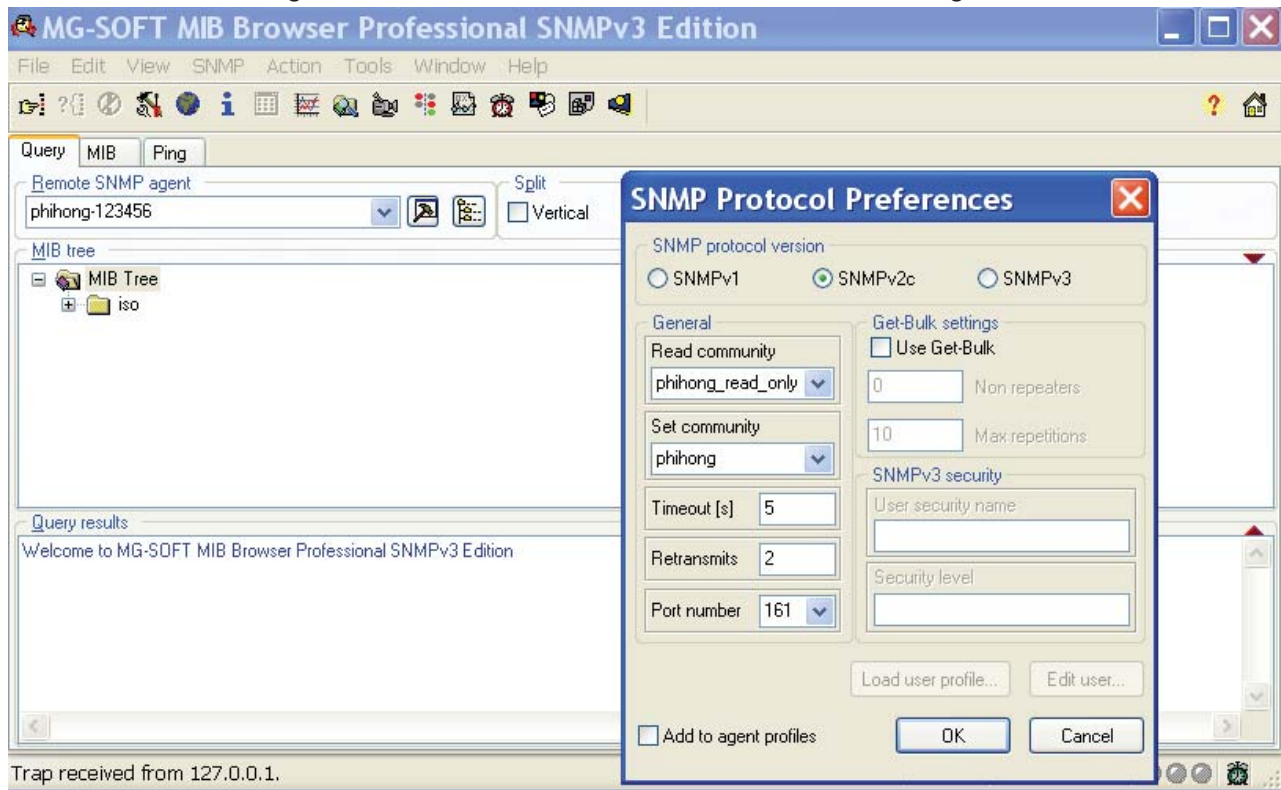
MG-SOFT MIB Browser Professional SNMPv3 Edition

File Edit View SNMP Action Tools Window Help

Query MIB Ping

Remote SNMP agent
phihong-123456

Split
Vertical

MIB tree
MIB Tree
iso

Query results
Welcome to MG-SOFT MIB Browser Professional SNMPv3 Edition

Trap received from 127.0.0.1.

SNMP Protocol Preferences

SNMP protocol version
SNMPv1 SNMPv2c SNMPv3

General
Read community
phihong_read_only
Set community
phihong
Timeout [s] 5
Retransmits 2
Port number 161

Get-Bulk settings
Use Get-Bulk
0 Non repeaters
10 Max repetitions

SNMPv3 security
User security name
Security level

Load user profile...
Edit user...

Add to agent profiles
OK
Cancel